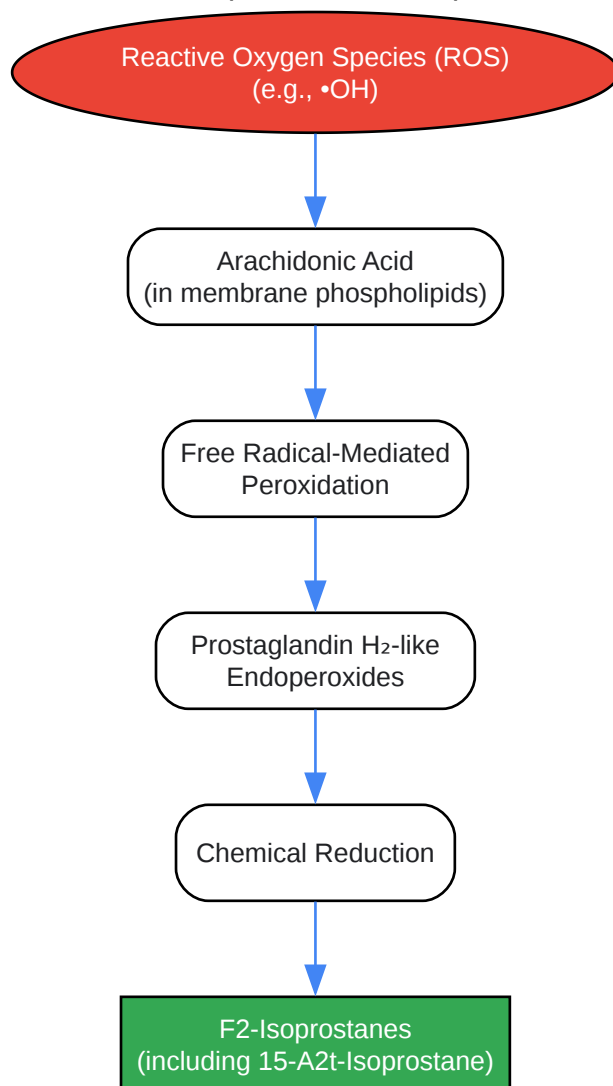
Reactive Oxygen Species (ROS)
(e.g., •OH)

Arachidonic Acid
(in membrane phospholipids)

Free Radical-Mediated
Peroxidation

Prostaglandin H₂-like
Endoperoxides

Chemical Reduction

F2-Isoprostanes
(including 15-A2t-Isoprostane)